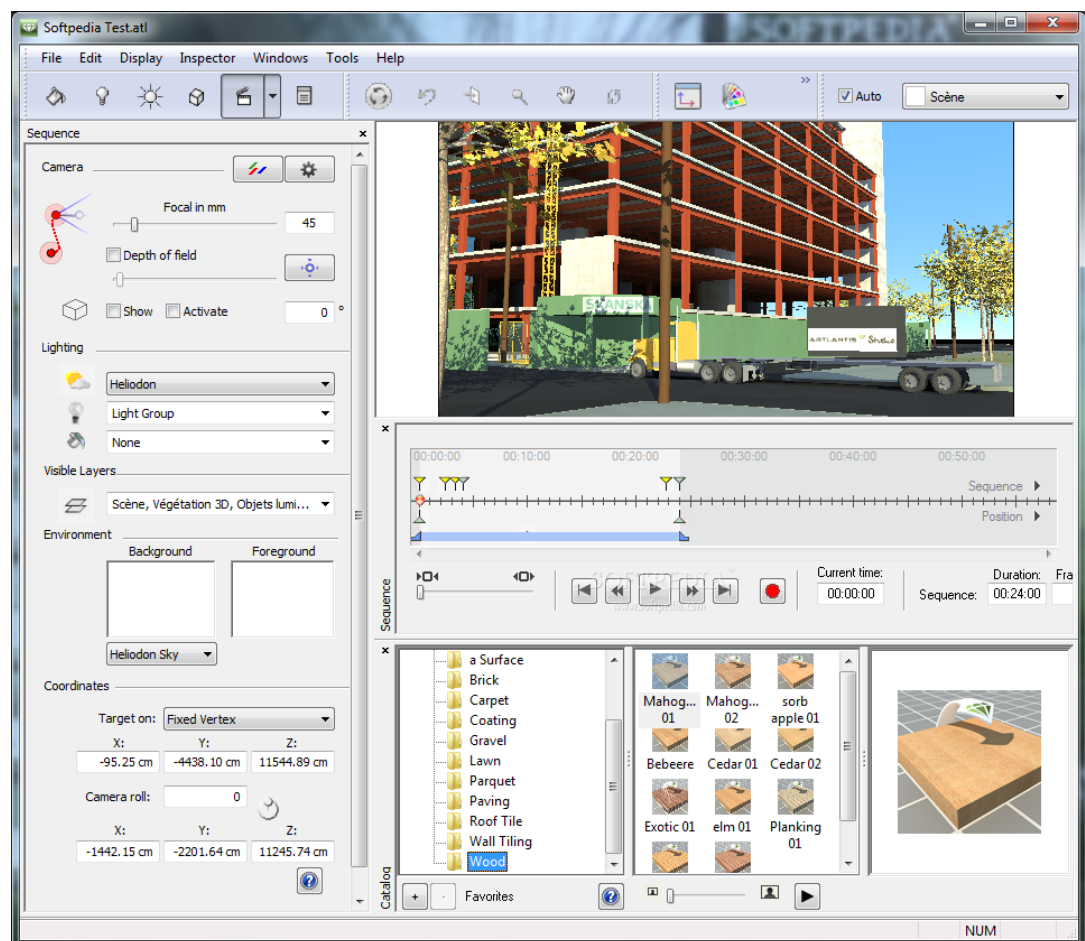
Softpedia Test.atl

File Edit Display Inspector Windows Tools Help

Auto Scène

Sequence

Camera

Focal in mm

45

Depth of field

Show Activate 0 °

Lighting

Heliodon

Light Group

None

Visible Layers

Scène, Végétation 3D, Objets lumi...

Environment

Background Foreground

Heliodon Sky

Coordinates

Target on: Fixed Vertex

X: Y: Z:

-95.25 cm -4438.10 cm 11544.89 cm

Camera roll: 0

X: Y: Z:

-1442.15 cm -2201.64 cm 11245.74 cm

SKANSKA

ARTLANTIS Studio

00:00:00 00:10:00 00:20:00 00:30:00 00:40:00 00:50:00

Sequence

Position

Sequence

Current time: 00:00:00

Duration:

Sequence: 00:24:00

Fra

a Surface
Brick
Carpet
Coating
Gravel
Lawn
Parquet
Paving
Roof Tile
Wall Tiling
Wood

Catalog

Favorites

Mahog... 01
Mahog... 02
sorb apple 01
Bebeere
Cedar 01
Cedar 02
Exotic 01
elm 01
Planking 01

NUM